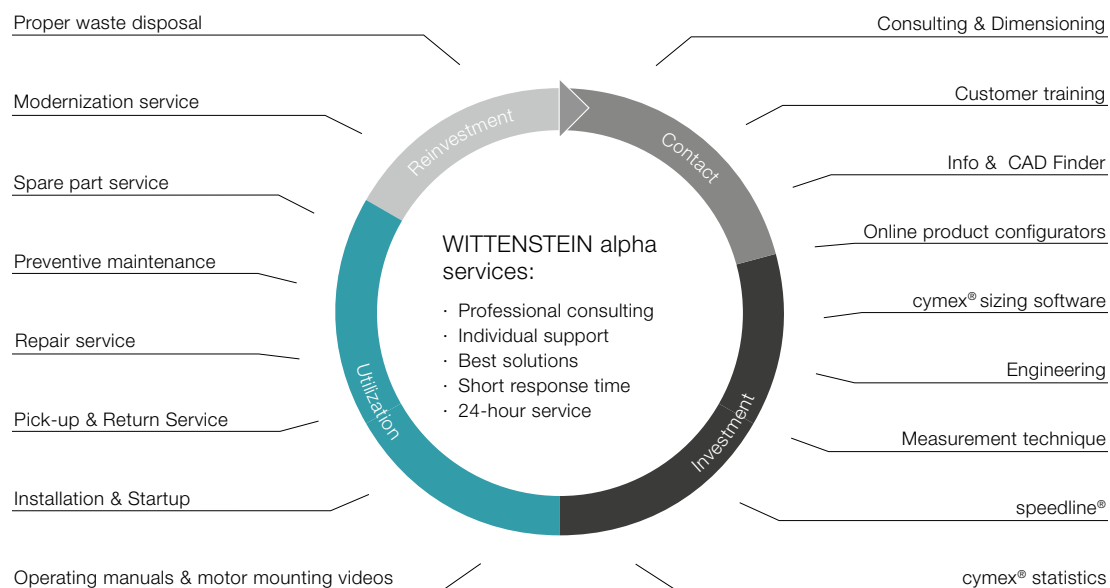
Proper waste disposal

Modernization service

Spare part service

Preventive maintenance

Repair service

Pick-up & Return Service

Installation & Startup

Operating manuals & motor mounting videos

Consulting & Dimensioning

Customer training

Info & CAD Finder

Online product configurators

cymex® sizing software

Engineering

Measurement technique

speedline®

cymex® statistics

Reinvestment

Contact

Investment

Utilization

WITTENSTEIN alpha services:

· Professional consulting
· Individual support
· Best solutions
· Short response time
· 24-hour service